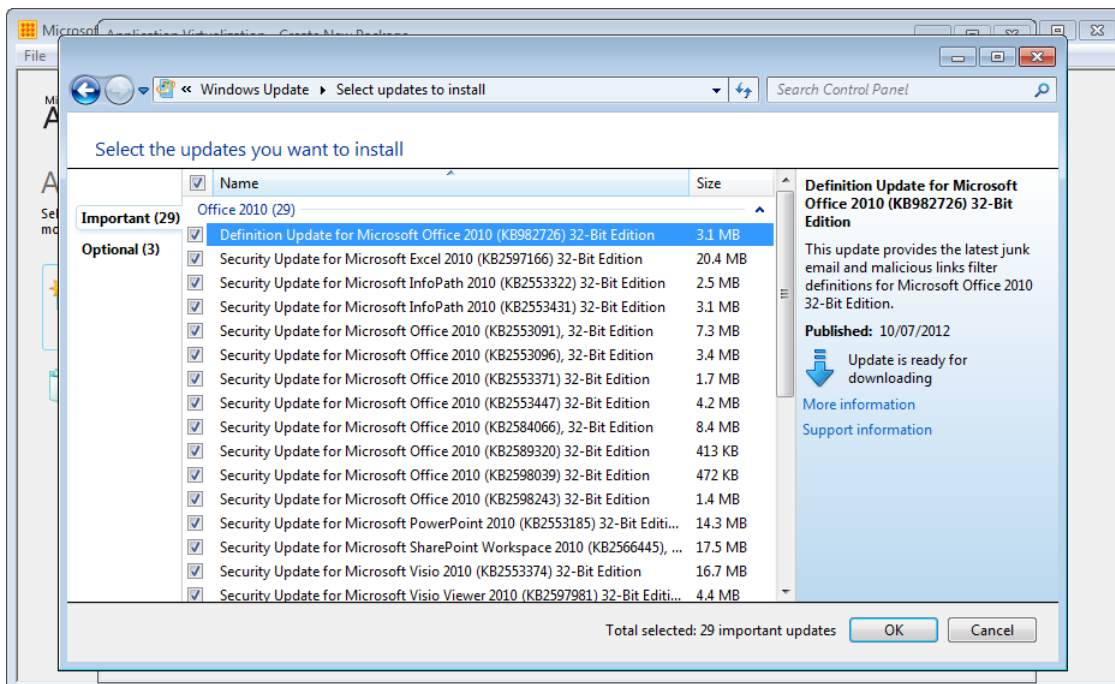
Microsoft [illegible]

File

« Windows Update ▸ Select updates to install

Search Control Panel

Select the updates you want to install

Important (29)

Optional (3)

| | Name | Size |
|---|---|---|
| | Office 2010 (29) | |
| ☑ | Definition Update for Microsoft Office 2010 (KB982726) 32-Bit Edition | 3.1 MB |
| ☑ | Security Update for Microsoft Excel 2010 (KB2597166) 32-Bit Edition | 20.4 MB |
| ☑ | Security Update for Microsoft InfoPath 2010 (KB2553322) 32-Bit Edition | 2.5 MB |
| ☑ | Security Update for Microsoft InfoPath 2010 (KB2553431) 32-Bit Edition | 3.1 MB |
| ☑ | Security Update for Microsoft Office 2010 (KB2553091), 32-Bit Edition | 7.3 MB |
| ☑ | Security Update for Microsoft Office 2010 (KB2553096), 32-Bit Edition | 3.4 MB |
| ☑ | Security Update for Microsoft Office 2010 (KB2553371) 32-Bit Edition | 1.7 MB |
| ☑ | Security Update for Microsoft Office 2010 (KB2553447) 32-Bit Edition | 4.2 MB |
| ☑ | Security Update for Microsoft Office 2010 (KB2584066), 32-Bit Edition | 8.4 MB |
| ☑ | Security Update for Microsoft Office 2010 (KB2589320) 32-Bit Edition | 413 KB |
| ☑ | Security Update for Microsoft Office 2010 (KB2598039) 32-Bit Edition | 472 KB |
| ☑ | Security Update for Microsoft Office 2010 (KB2598243) 32-Bit Edition | 1.4 MB |
| ☑ | Security Update for Microsoft PowerPoint 2010 (KB2553185) 32-Bit Editi... | 14.3 MB |
| ☑ | Security Update for Microsoft SharePoint Workspace 2010 (KB2566445), ... | 17.5 MB |
| ☑ | Security Update for Microsoft Visio 2010 (KB2553374) 32-Bit Edition | 16.7 MB |
| ☑ | Security Update for Microsoft Visio Viewer 2010 (KB2597981) 32-Bit Editi... | 4.4 MB |

Definition Update for Microsoft Office 2010 (KB982726) 32-Bit Edition

This update provides the latest junk email and malicious links filter definitions for Microsoft Office 2010 32-Bit Edition.

Published: 10/07/2012

Update is ready for downloading

More information

Support information

Total selected: 29 important updates

OK

Cancel